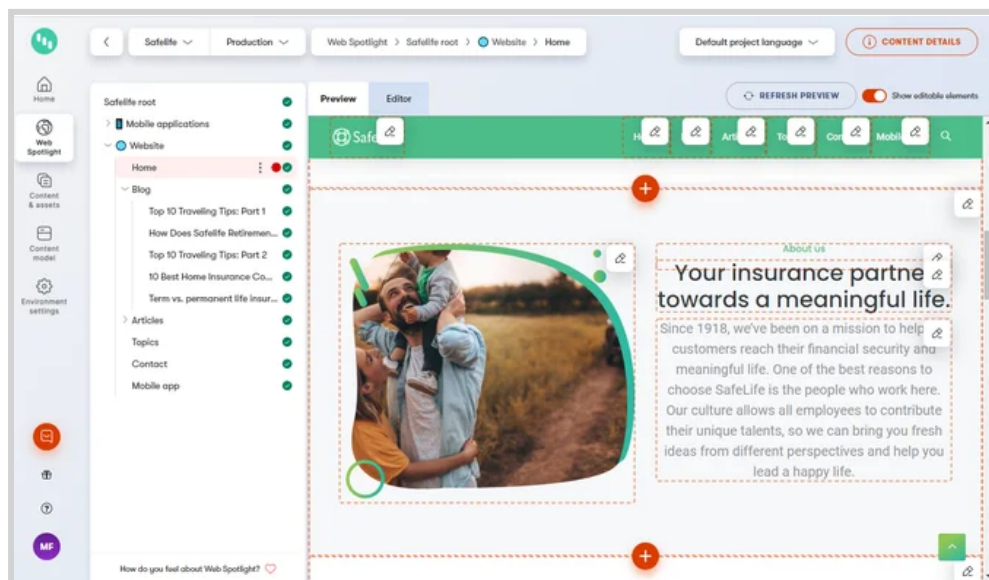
Safelife
Production
Web Spotlight > Safelife root > Website > Home
Default project language
CONTENT DETAILS

Home
Web Spotlight
Content & assets
Content model
Environment settings

Safelife root
Mobile applications
Website
Home
Blog
Top 10 Traveling Tips: Part 1
How Does Safelife Retiremen...
Top 10 Traveling Tips: Part 2
10 Best Home Insurance Co...
Term vs. permanent life insur...
Articles
Topics
Contact
Mobile app

How do you feel about Web Spotlight?

MF

Preview
Editor
REFRESH PREVIEW
Show editable elements

Safe
H
Arti
To
Con
Mobi

About us
Your insurance partne towards a meaningful life.
Since 1918, we've been on a mission to help customers reach their financial security and meaningful life. One of the best reasons to choose SafeLife is the people who work here. Our culture allows all employees to contribute their unique talents, so we can bring you fresh ideas from different perspectives and help you lead a happy life.